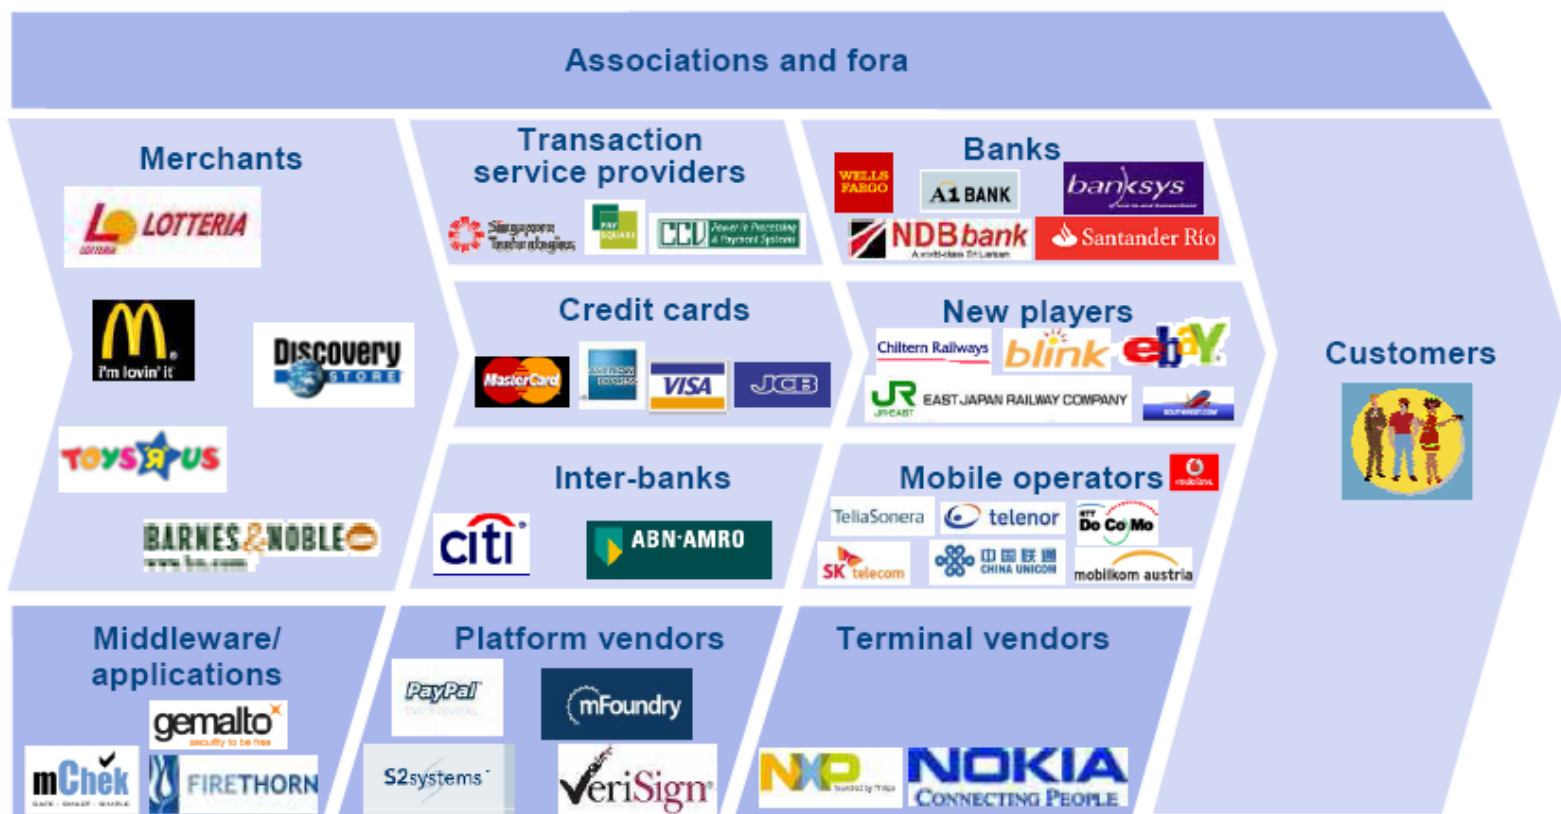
Associations and fora

Merchants

LOTTERIA

i'm lovin' it

DISCOVERY STORE

TOYS R US

BARNES & NOBLE
www.bn.com

Transaction service providers

Singapore Technologies

PAY SQUARE

CCV Power in Processing & Payment Systems

Banks

WELLS FARGO

A1 BANK

banksys

NDBbank
A world-class Sri Lankan

Santander Río

Credit cards

MasterCard

AMERICAN EXPRESS

VISA

JCB

New players

Chiltern Railways

blink

ebay

JR EAST

EAST JAPAN RAILWAY COMPANY

Inter-banks

citi

ABN·AMRO

Mobile operators

vodafone

TeliaSonera

telenor

NTT DoCoMo

SK telecom

CHINA UNICOM

mobilkom austria

Customers

Middleware/ applications

gemalto
security to be free

mChek
SAFE · SMART · SIMPLE

FIRETHORN

Platform vendors

PayPal

mFoundry

S2systems

VeriSign

Terminal vendors

NXP

NOKIA
CONNECTING PEOPLE